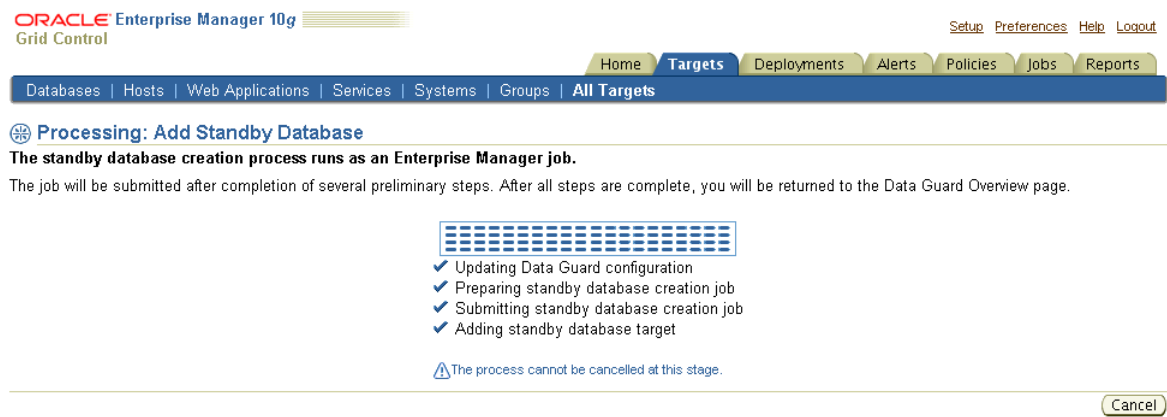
ORACLE Enterprise Manager 10g
Grid Control

Setup Preferences Help Logout

Home | Targets | Deployments | Alerts | Policies | Jobs | Reports

Databases | Hosts | Web Applications | Services | Systems | Groups | All Targets

Processing: Add Standby Database

The standby database creation process runs as an Enterprise Manager job.

The job will be submitted after completion of several preliminary steps. After all steps are complete, you will be returned to the Data Guard Overview page.

✔ Updating Data Guard configuration
✔ Preparing standby database creation job
✔ Submitting standby database creation job
✔ Adding standby database target

The process cannot be cancelled at this stage.

Cancel